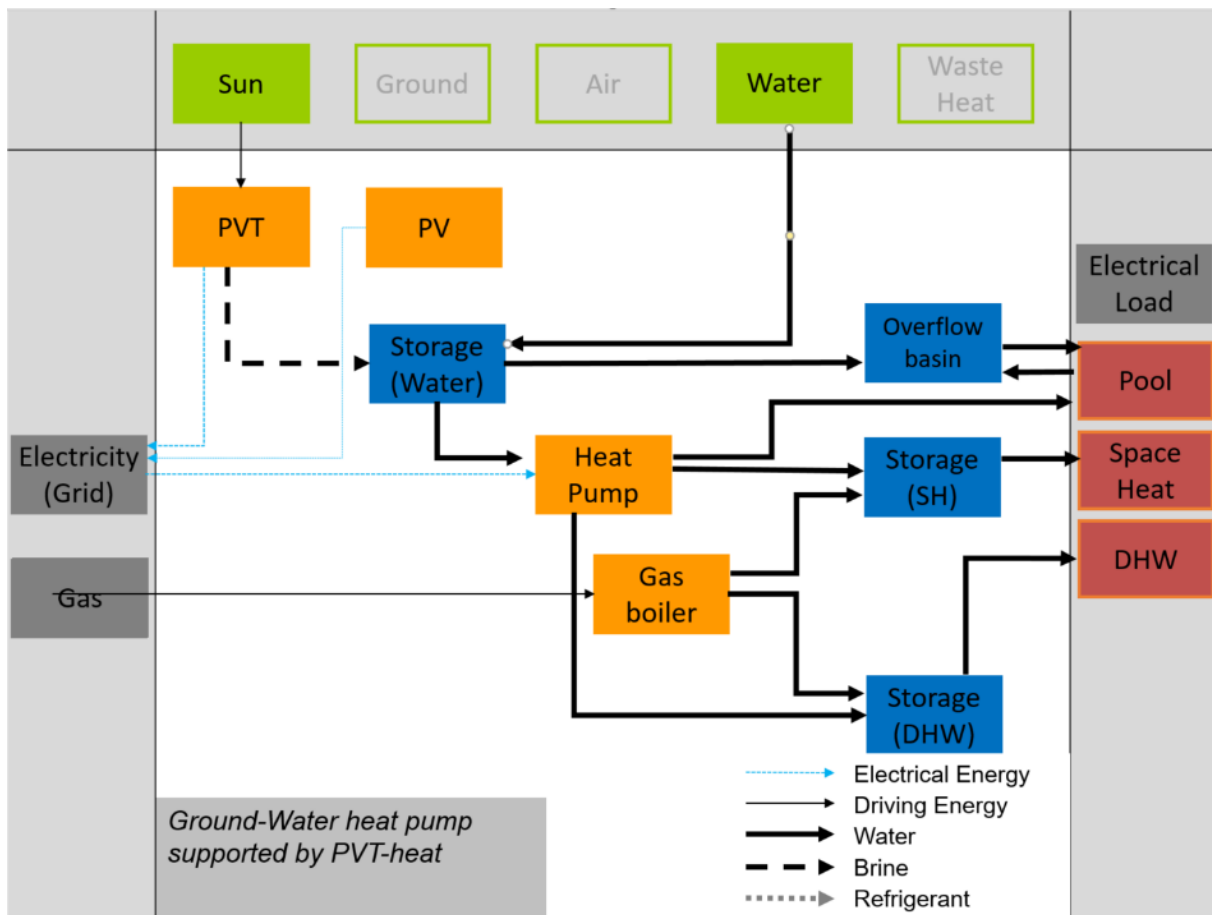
Sun
Ground
Air
Water
Waste Heat

PVT
PV
Storage (Water)
Overflow basin
Electrical Load
Pool
Electricity (Grid)
Heat Pump
Storage (SH)
Space Heat
DHW
Gas
Gas boiler
Storage (DHW)

Electrical Energy
Driving Energy
Water
Brine
Refrigerant

Ground-Water heat pump supported by PVT-heat